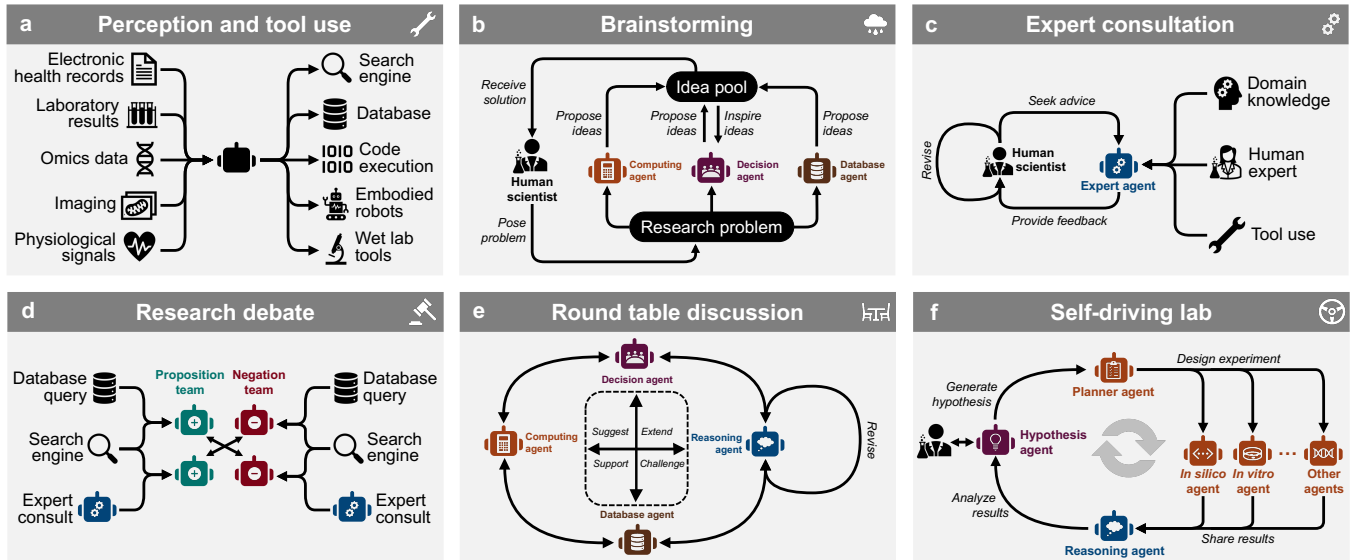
a Perception and tool use

Electronic health records
Laboratory results
Omics data
Imaging
Physiological signals

Search engine
Database
Code execution
Embodied robots
Wet lab tools

b Brainstorming

Receive solution
Idea pool
Propose ideas
Propose ideas
Inspire ideas
Propose ideas
Human scientist
Computing agent
Decision agent
Database agent
Pose problem
Research problem

c Expert consultation

Seek advice
Revise
Human scientist
Expert agent
Provide feedback
Domain knowledge
Human expert
Tool use

d Research debate

Database query
Search engine
Expert consult
Proposition team
Negation team
Database query
Search engine
Expert consult

e Round table discussion

Decision agent
Computing agent
Suggest
Extend
Support
Challenge
Reasoning agent
Revise
Database agent

f Self-driving lab

Generate hypothesis
Planner agent
Design experiment
Hypothesis agent
In silico agent
In vitro agent
...
Other agents
Analyze results
Reasoning agent
Share results